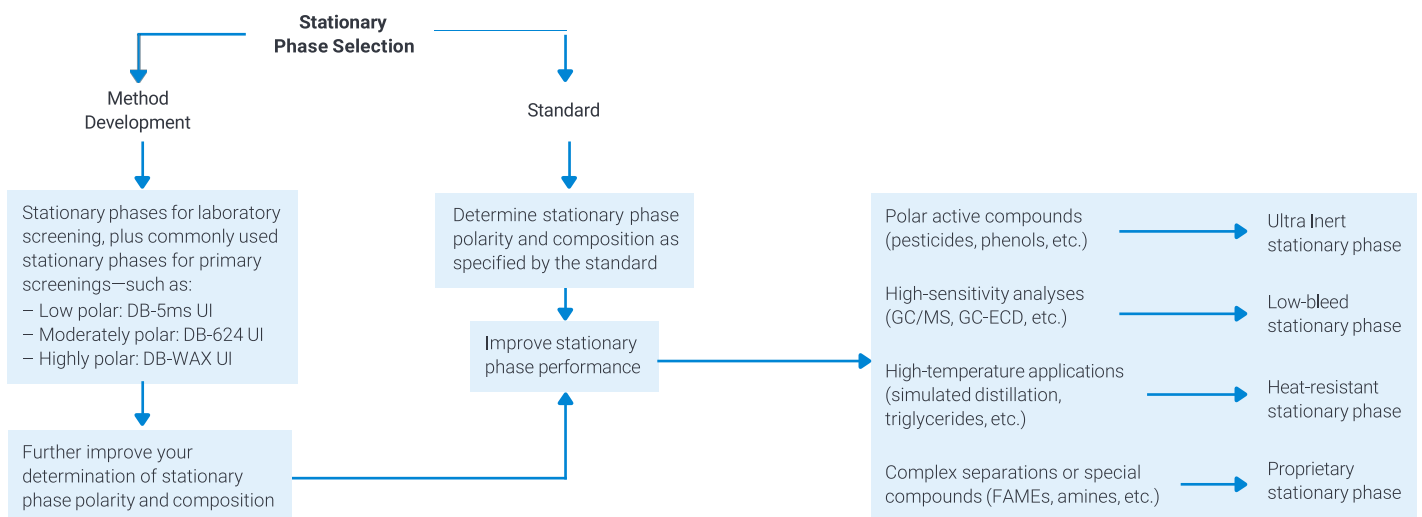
Stationary Phase Selection

Method Development

Standard

Stationary phases for laboratory screening, plus commonly used stationary phases for primary screenings—such as:
– Low polar: DB-5ms UI
– Moderately polar: DB-624 UI
– Highly polar: DB-WAX UI

Further improve your determination of stationary phase polarity and composition

Determine stationary phase polarity and composition as specified by the standard

Improve stationary phase performance

Polar active compounds (pesticides, phenols, etc.)

Ultra Inert stationary phase

High-sensitivity analyses (GC/MS, GC-ECD, etc.)

Low-bleed stationary phase

High-temperature applications (simulated distillation, triglycerides, etc.)

Heat-resistant stationary phase

Complex separations or special compounds (FAMEs, amines, etc.)

Proprietary stationary phase